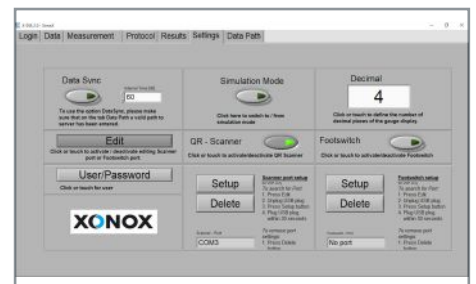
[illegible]

Login Data Measurement Protocol Results Settings Data Path

Data Sync
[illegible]
60
To use the option DataSync, please make sure that on the tab Data Path a valid path to server has been entered

Simulation Mode
Click here to switch to / from simulation mode

Decimal
4
Click or touch to define the number of decimal places of the gauge display

Edit
Click or touch to activate / deactivate editing Scanner port or Footswitch port

QR - Scanner
Click or touch to activate/deactivate QR Scanner

Footswitch
Click or touch to activate/deactivate Footswitch

User/Password
Click or touch for user

XONOX

Setup
Delete
Scanner - Port
COM3
Scanner port setup
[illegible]
To search for Port
1. Press Edit
2. Unplug USB plug
3. Press Setup button
4. Plug USB plug within 30 seconds
To remove port settings
1. Press Delete button

Setup
Delete
Footswitch - Port
No port
Footswitch setup
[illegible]
To search for Port
1. Press Edit
2. Unplug USB plug
3. Press Setup button
4. Plug USB plug within 30 seconds
To remove port settings
1. Press Delete button